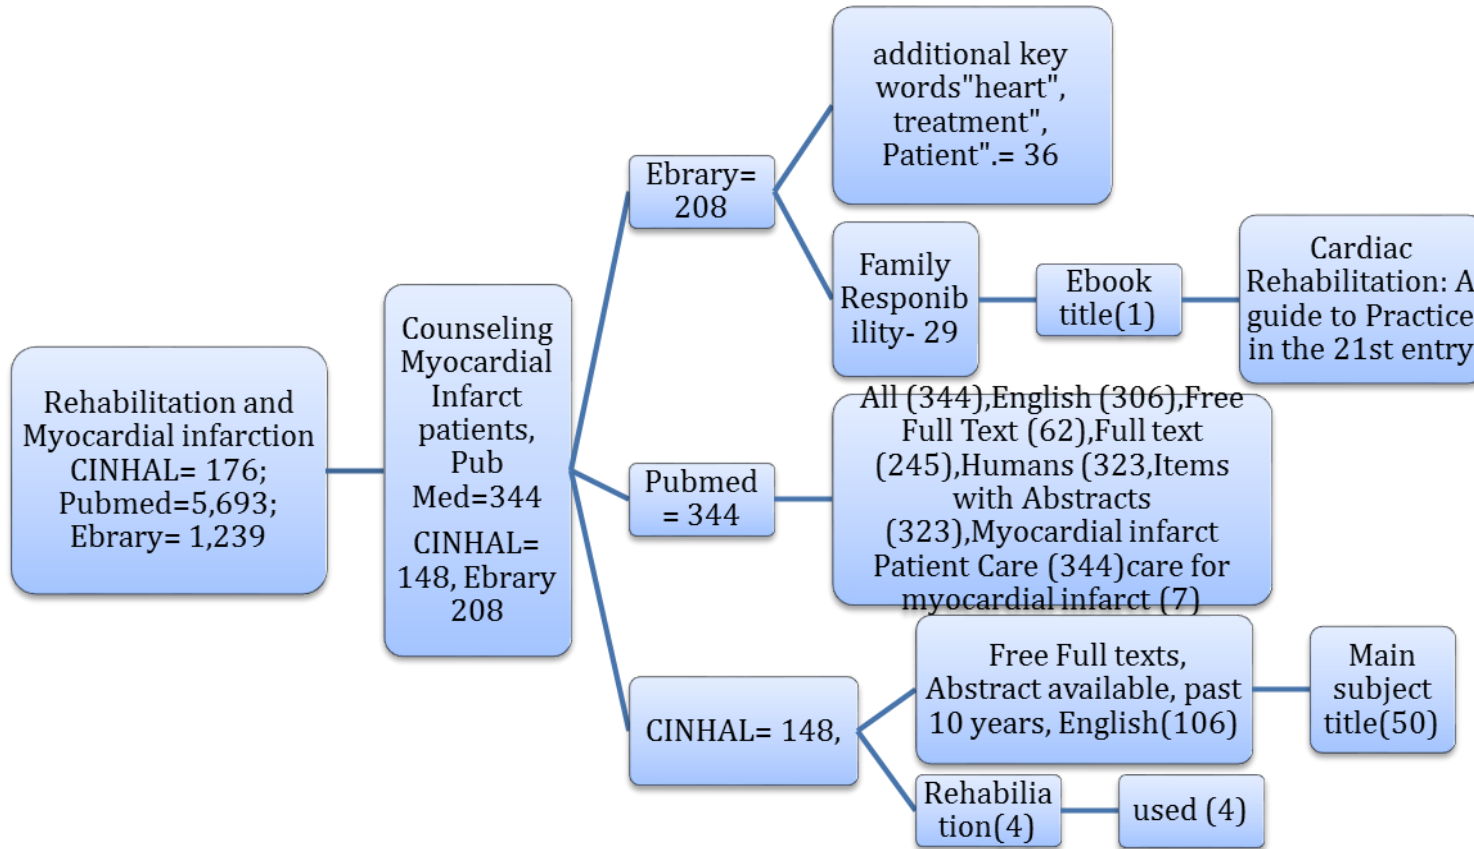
Rehabilitation and Myocardial infarction CINHAL= 176; Pubmed=5,693; Ebrary= 1,239

Counseling Myocardial Infarct patients, Pub Med=344 CINHAL= 148, Ebrary 208

Ebrary= 208

additional key words"heart", treatment", Patient".= 36

Family Responsibility- 29

Ebook title(1)

Cardiac Rehabilitation: A guide to Practice in the 21st entry

Pubmed = 344

All (344),English (306),Free Full Text (62),Full text (245),Humans (323,Items with Abstracts (323),Myocardial infarct Patient Care (344)care for myocardial infarct (7)

CINHAL= 148,

Free Full texts, Abstract available, past 10 years, English(106)

Main subject title(50)

Rehabilitation(4)

used (4)